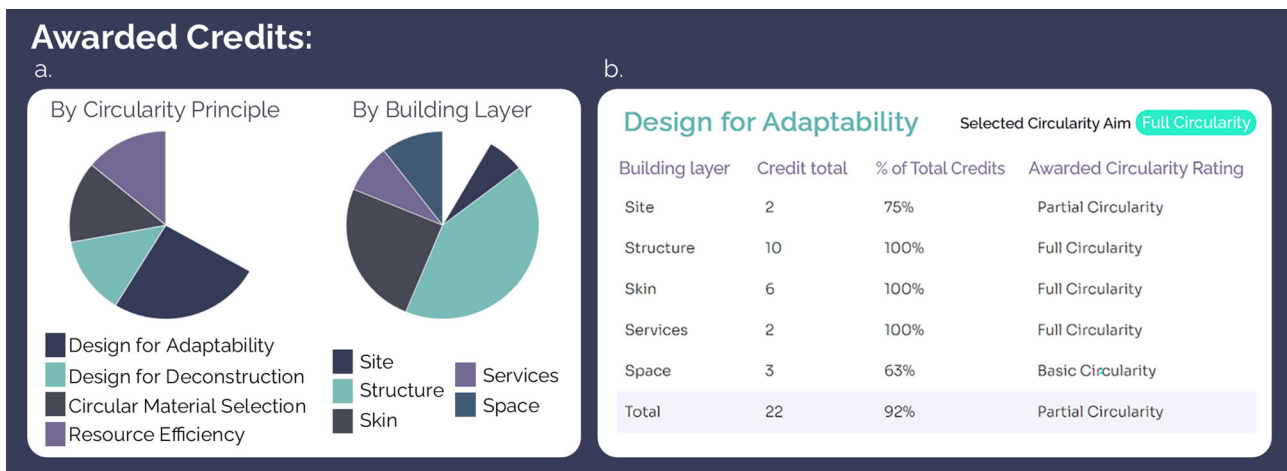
Awarded Credits:

a.

By Circularity Principle

By Building Layer

Design for Adaptability
Design for Deconstruction
Circular Material Selection
Resource Efficiency

Site
Structure
Skin
Services
Space

b.

Design for Adaptability

Selected Circularity Aim Full Circularity

| Building layer | Credit total | % of Total Credits | Awarded Circularity Rating |
|---|---|---|---|
| Site | 2 | 75% | Partial Circularity |
| Structure | 10 | 100% | Full Circularity |
| Skin | 6 | 100% | Full Circularity |
| Services | 2 | 100% | Full Circularity |
| Space | 3 | 63% | Basic Circularity |
| Total | 22 | 92% | Partial Circularity |